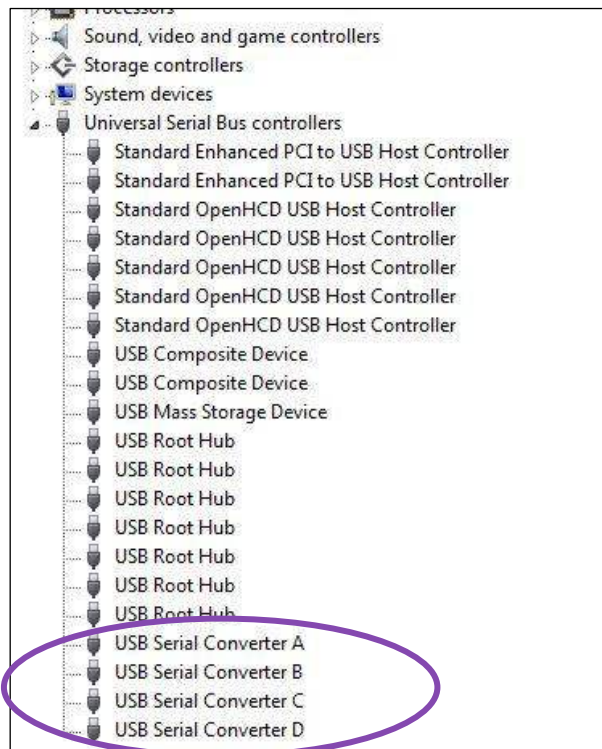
Processors
Sound, video and game controllers
Storage controllers
System devices
Universal Serial Bus controllers
Standard Enhanced PCI to USB Host Controller
Standard Enhanced PCI to USB Host Controller
Standard OpenHCD USB Host Controller
Standard OpenHCD USB Host Controller
Standard OpenHCD USB Host Controller
Standard OpenHCD USB Host Controller
Standard OpenHCD USB Host Controller
USB Composite Device
USB Composite Device
USB Mass Storage Device
USB Root Hub
USB Root Hub
USB Root Hub
USB Root Hub
USB Root Hub
USB Root Hub
USB Root Hub
USB Serial Converter A
USB Serial Converter B
USB Serial Converter C
USB Serial Converter D